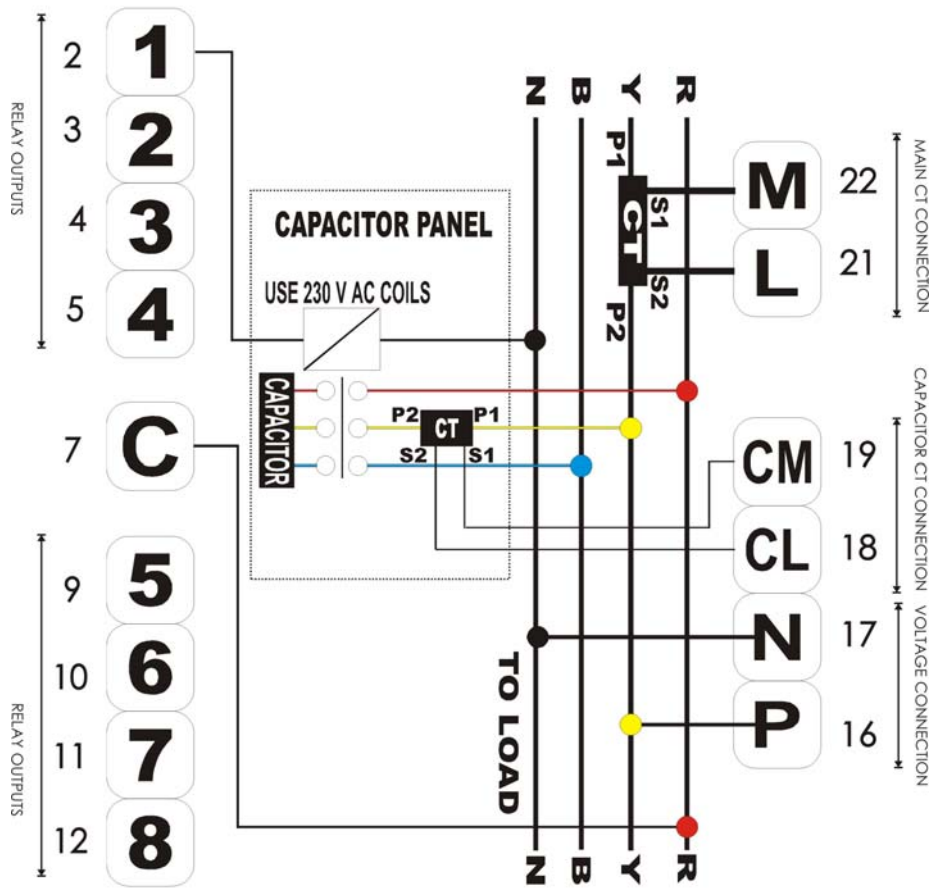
RELAY OUTPUTS

2 1
3 2
4 3
5 4

7 C

RELAY OUTPUTS

9 5
10 6
11 7
12 8

CAPACITOR PANEL

USE 230 V AC COILS

CAPACITOR

P2 CT P1
S2 S1

N B Y R

P1
CT
S1
S2
P2

TO LOAD

N B Y R

M 22
L 21

MAIN CT CONNECTION

CM 19
CL 18

CAPACITOR CT CONNECTION

N 17
P 16

VOLTAGE CONNECTION